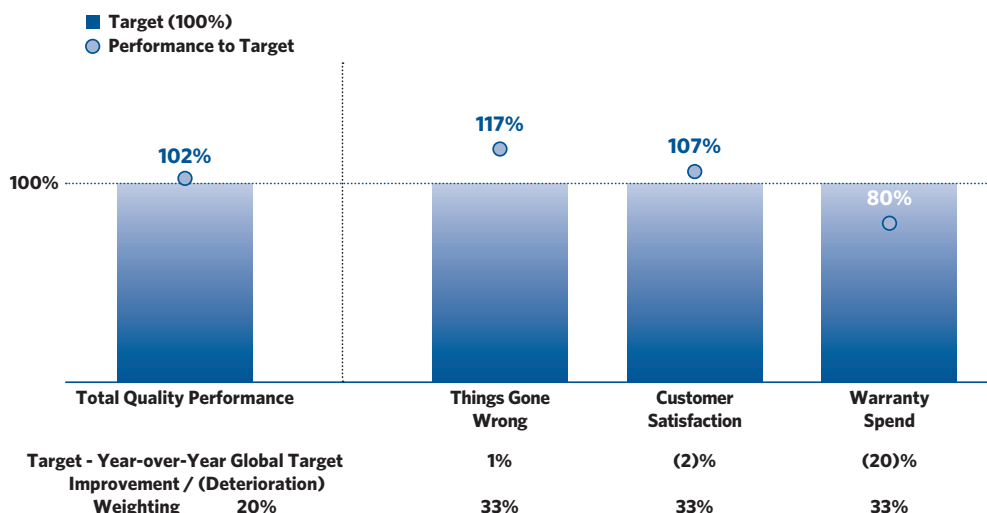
Target (100%)
Performance to Target

100%

102%

117%

107%

80%

Total Quality Performance

Things Gone Wrong

Customer Satisfaction

Warranty Spend

| | Things Gone Wrong | Customer Satisfaction | Warranty Spend |
|---|---|---|---|
| Target - Year-over-Year Global Target Improvement / (Deterioration) | 1% | (2)% | (20)% |
| Weighting 20% | 33% | 33% | 33% |